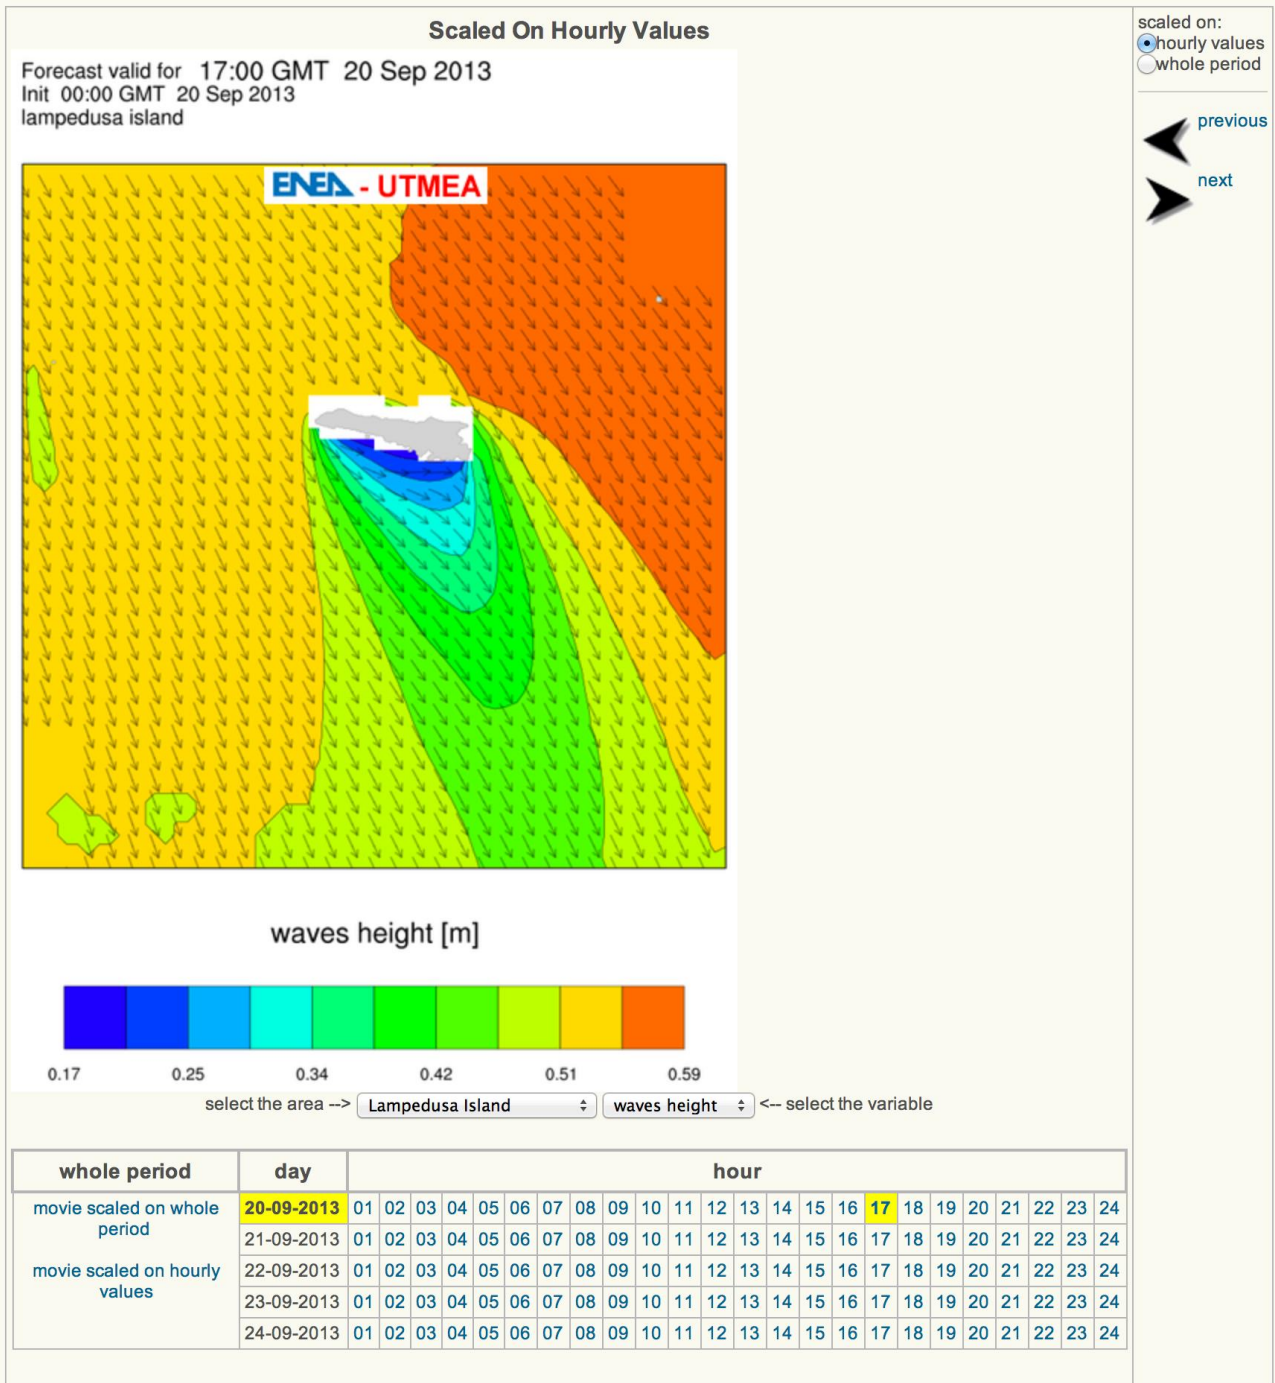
Scaled On Hourly Values

scaled on:
hourly values
whole period

previous

next

Forecast valid for 17:00 GMT 20 Sep 2013
Init 00:00 GMT 20 Sep 2013
lampedusa island

ENEA - UTMEA

waves height [m]

0.17 0.25 0.34 0.42 0.51 0.59

select the area --> Lampedusa Island waves height <-- select the variable

| whole period | day | hour | | | | | | | | | | | | | | | | | | | | | | | |
|---|---|---|---|---|---|---|---|---|---|---|---|---|---|---|---|---|---|---|---|---|---|---|---|---|---|
| movie scaled on whole period | 20-09-2013 | 01 | 02 | 03 | 04 | 05 | 06 | 07 | 08 | 09 | 10 | 11 | 12 | 13 | 14 | 15 | 16 | 17 | 18 | 19 | 20 | 21 | 22 | 23 | 24 |
| | 21-09-2013 | 01 | 02 | 03 | 04 | 05 | 06 | 07 | 08 | 09 | 10 | 11 | 12 | 13 | 14 | 15 | 16 | 17 | 18 | 19 | 20 | 21 | 22 | 23 | 24 |
| movie scaled on hourly values | 22-09-2013 | 01 | 02 | 03 | 04 | 05 | 06 | 07 | 08 | 09 | 10 | 11 | 12 | 13 | 14 | 15 | 16 | 17 | 18 | 19 | 20 | 21 | 22 | 23 | 24 |
| | 23-09-2013 | 01 | 02 | 03 | 04 | 05 | 06 | 07 | 08 | 09 | 10 | 11 | 12 | 13 | 14 | 15 | 16 | 17 | 18 | 19 | 20 | 21 | 22 | 23 | 24 |
| | 24-09-2013 | 01 | 02 | 03 | 04 | 05 | 06 | 07 | 08 | 09 | 10 | 11 | 12 | 13 | 14 | 15 | 16 | 17 | 18 | 19 | 20 | 21 | 22 | 23 | 24 |